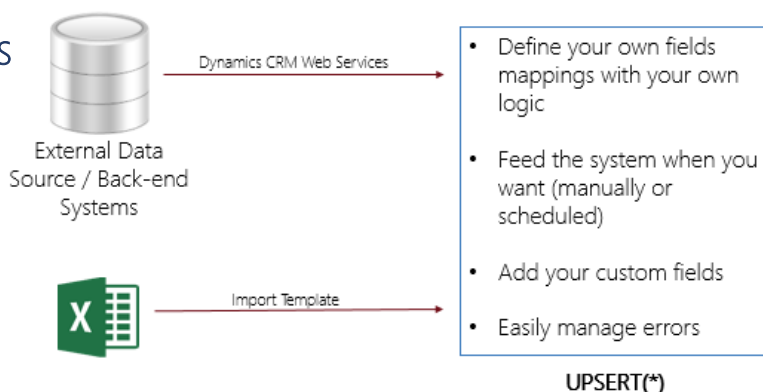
S

Dynamics CRM Web Services

External Data Source / Back-end Systems

X

Import Template

- Define your own fields mappings with your own logic
- Feed the system when you want (manually or scheduled)
- Add your custom fields
- Easily manage errors

UPSERT(*)